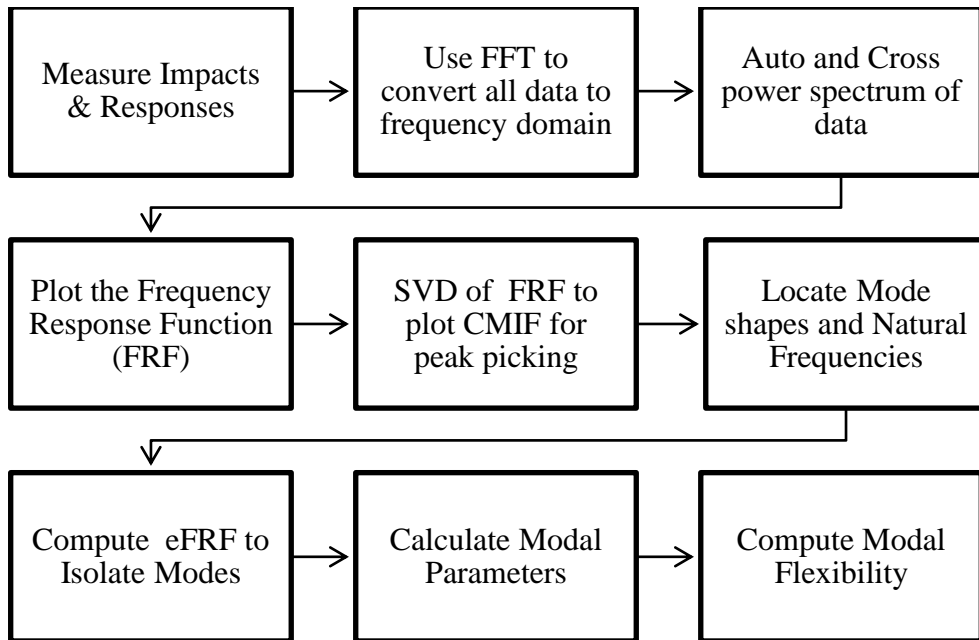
Measure Impacts & Responses

Use FFT to convert all data to frequency domain

Auto and Cross power spectrum of data

Plot the Frequency Response Function (FRF)

SVD of FRF to plot CMIF for peak picking

Locate Mode shapes and Natural Frequencies

Compute eFRF to Isolate Modes

Calculate Modal Parameters

Compute Modal Flexibility